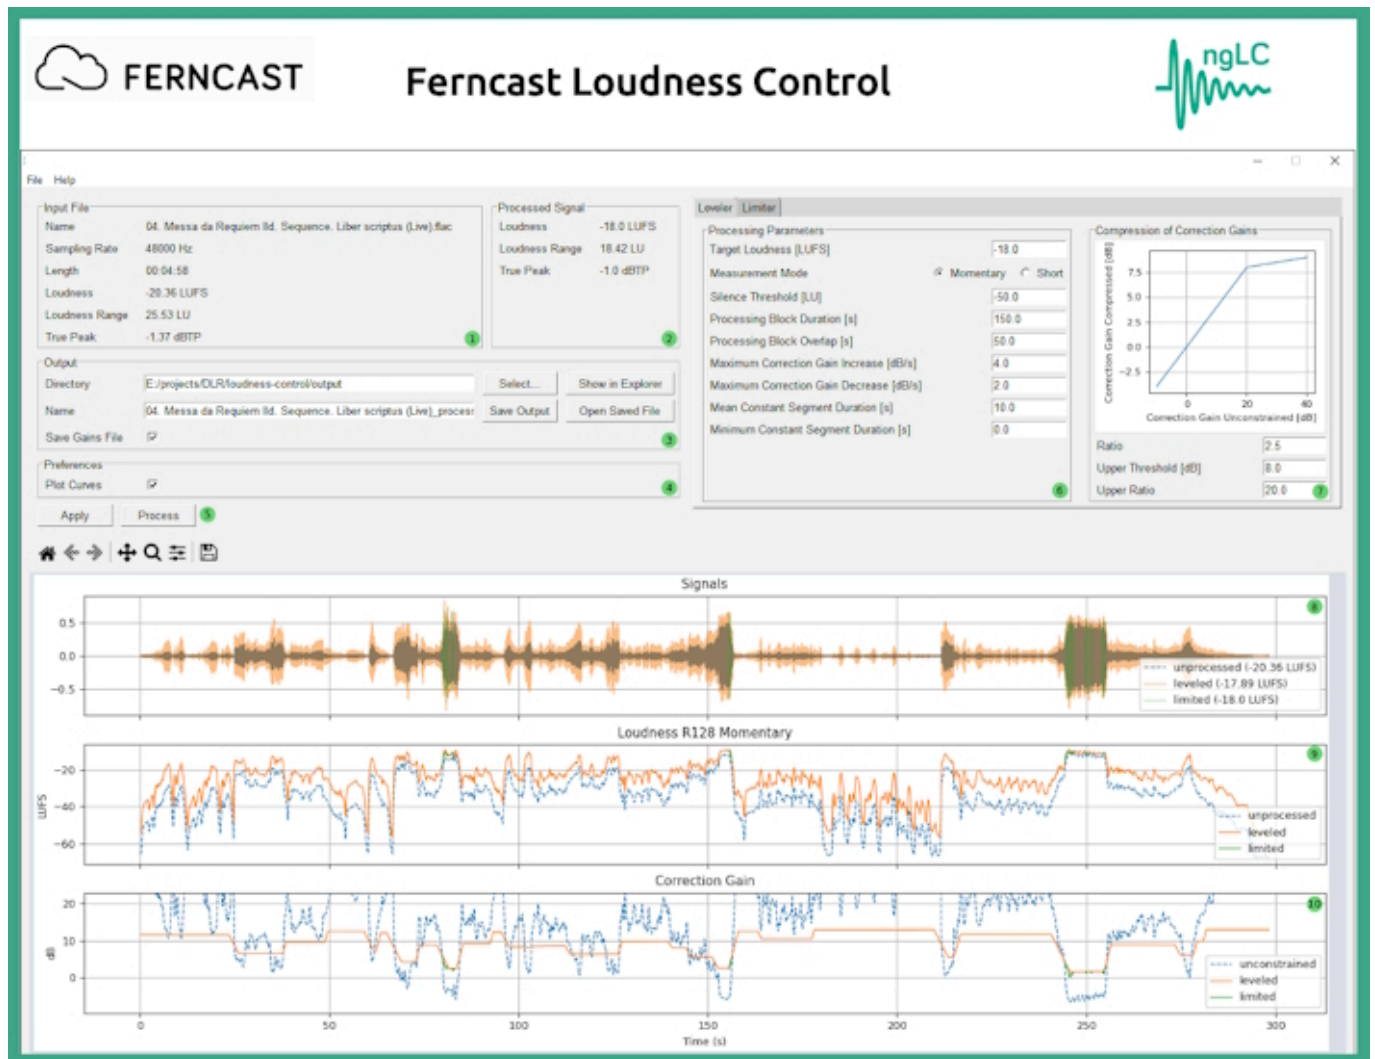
FERNCAST

Ferncast Loudness Control

ngLC

File Help

Input File
Name 04. Messa da Requiem lld. Sequence. Liber scriptus (Live).flac
Sampling Rate 48000 Hz
Length 00:04:58
Loudness -20.36 LUFS
Loudness Range 25.53 LU
True Peak -1.37 dBTP
1

Processed Signal
Loudness -18.0 LUFS
Loudness Range 18.42 LU
True Peak -1.0 dBTP
2

Output
Directory E:/projects/DLR/loudness-control/output
Select...
Show in Explorer
Name 04. Messa da Requiem lld. Sequence. Liber scriptus (Live)_proces
Save Output
Open Saved File
Save Gains File
3

Preferences
Plot Curves
4

Apply
Process
5

Leveler Limiter

Processing Parameters
Target Loudness [LUFS] -18.0
Measurement Mode Momentary Short
Silence Threshold [LU] -50.0
Processing Block Duration [s] 150.0
Processing Block Overlap [s] 50.0
Maximum Correction Gain Increase [dB/s] 4.0
Maximum Correction Gain Decrease [dB/s] 2.0
Mean Constant Segment Duration [s] 10.0
Minimum Constant Segment Duration [s] 0.0
6

Compression of Correction Gains
Correction Gain Compressed [dB]
7.5
5.0
2.5
0.0
−2.5
0 20 40
Correction Gain Unconstrained [dB]
Ratio 2.5
Upper Threshold [dB] 8.0
Upper Ratio 20.0
7

Signals
8
0.5
0.0
−0.5
unprocessed (-20.36 LUFS)
leveled (-17.89 LUFS)
limited (-18.0 LUFS)

Loudness R128 Momentary
9
LUFS
−20
−40
−60
unprocessed
leveled
limited

Correction Gain
10
dB
20
10
0
unconstrained
leveled
limited
0 50 100 150 200 250 300
Time [s]